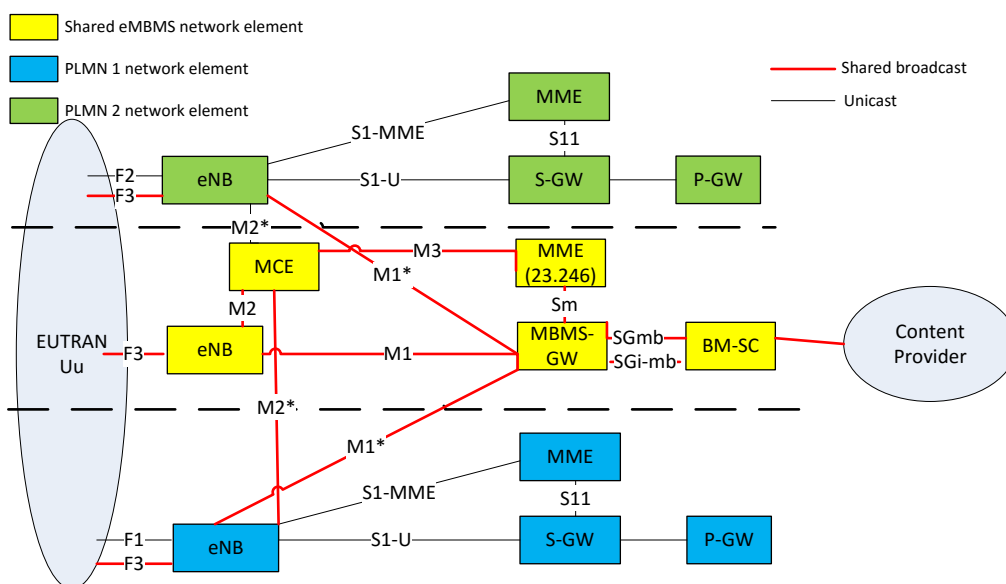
Shared eMBMS network element
PLMN 1 network element
PLMN 2 network element
Shared broadcast
Unicast
MME
S1-MME
S11
F2
F3
eNB
S1-U
S-GW
P-GW
M2*
MCE
M3
MME (23.246)
M1*
Sm
M2
EUTRAN Uu
F3
eNB
M1
MBMS-GW
SGmb
SGi-mb
BM-SC
Content Provider
M2*.
M1*
MME
S1-MME
S11
F1
F3
eNB
S1-U
S-GW
P-GW